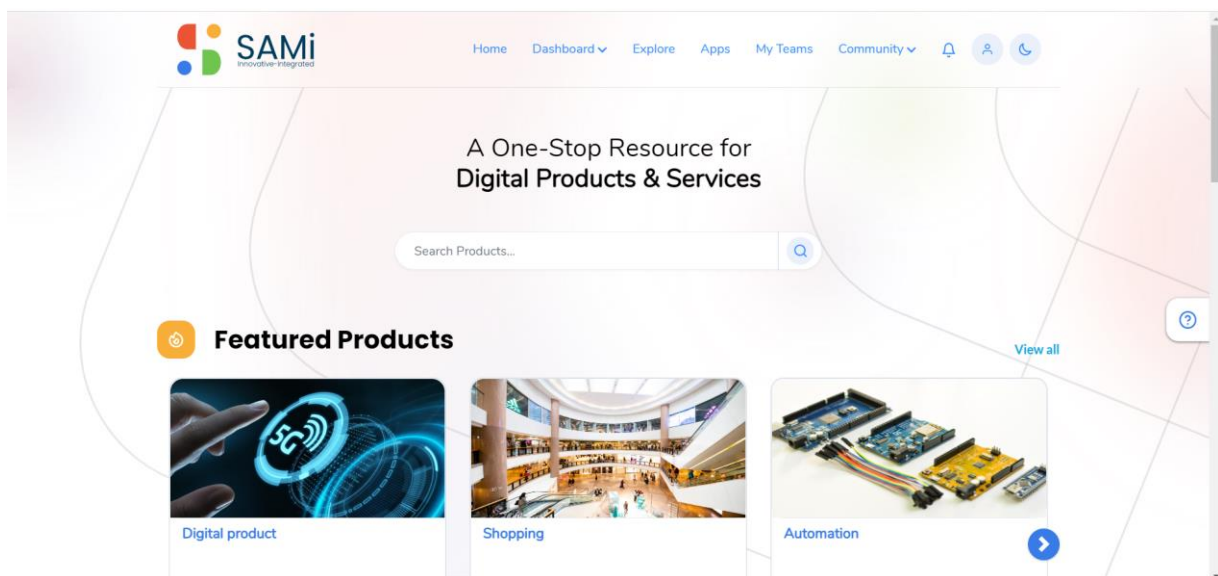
SAMi
Innovative-Integrated

Home Dashboard Explore Apps My Teams Community

A One-Stop Resource for
Digital Products & Services

Search Products...

Featured Products

View all

5G

Digital product

Shopping

Automation